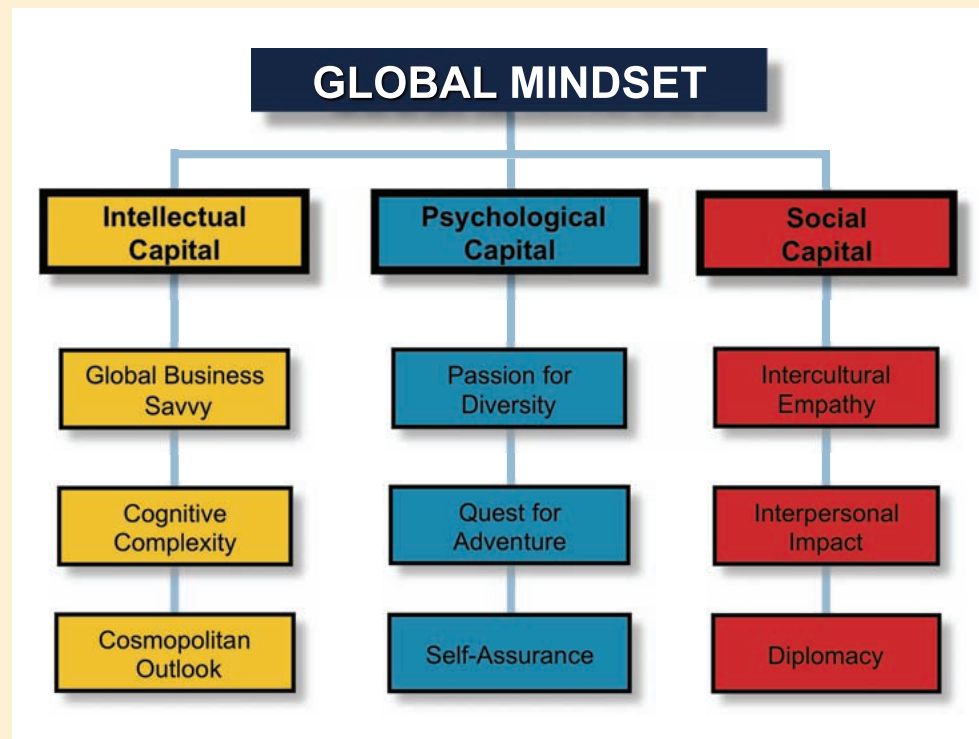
GLOBAL MINDSET

Intellectual Capital

Global Business Savvy

Cognitive Complexity

Cosmopolitan Outlook

Psychological Capital

Passion for Diversity

Quest for Adventure

Self-Assurance

Social Capital

Intercultural Empathy

Interpersonal Impact

Diplomacy